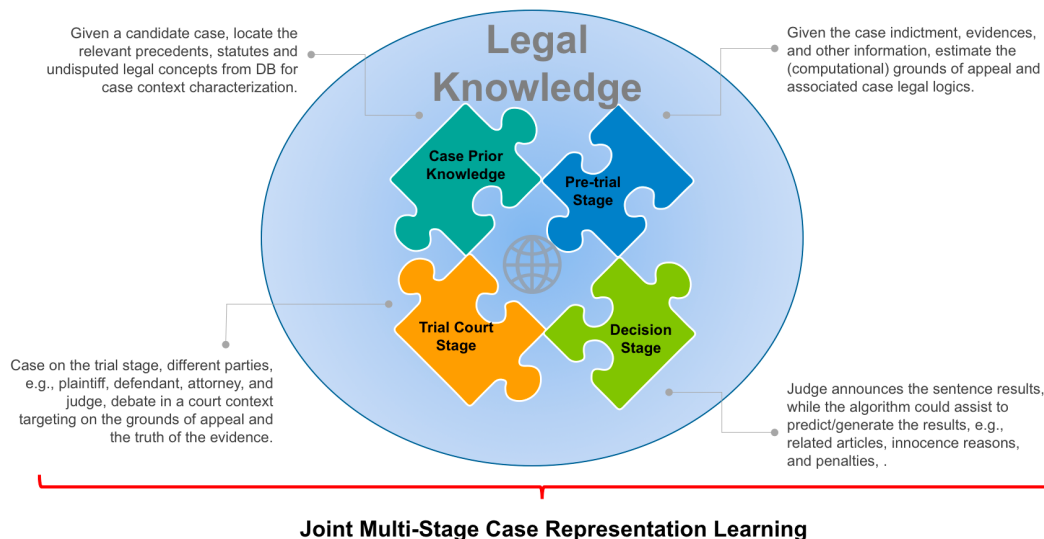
Given a candidate case, locate the relevant precedents, statutes and undisputed legal concepts from DB for case context characterization.

Legal Knowledge

Given the case indictment, evidences, and other information, estimate the (computational) grounds of appeal and associated case legal logics.

Case Prior Knowledge

Pre-trial Stage

Trial Court Stage

Decision Stage

Case on the trial stage, different parties, e.g., plaintiff, defendant, attorney, and judge, debate in a court context targeting on the grounds of appeal and the truth of the evidence.

Judge announces the sentence results, while the algorithm could assist to predict/generate the results, e.g., related articles, innocence reasons, and penalties, .

Joint Multi-Stage Case Representation Learning